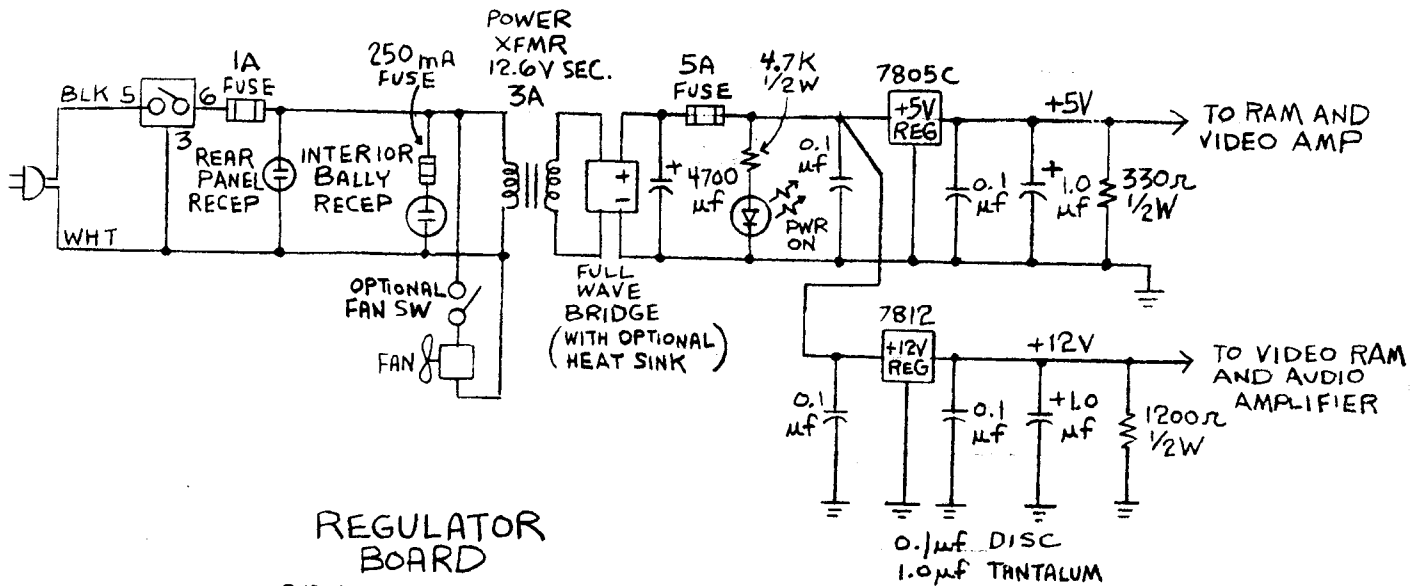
POWER
XFMR
12.6V SEC.
3A

BLK 5
6
3
1A
FUSE
250 mA
FUSE
REAR
PANEL
RECEP
INTERIOR
BALLY
RECEP
WHT
OPTIONAL
FAN SW
FAN
FULL
WAVE
BRIDGE
(WITH OPTIONAL
HEAT SINK)
5A
FUSE
4.7K
1/2W
+
4700
μf
0.1
μf
PWR
ON
7805C
+5V
REG
+5V
0.1
μf
+
1.0
μf
330Ω
1/2W
TO RAM AND
VIDEO AMP
7812
+12V
REG
+12V
0.1
μf
0.1
μf
+1.0
μf
1200Ω
1/2W
TO VIDEO RAM
AND AUDIO
AMPLIFIER

REGULATOR
BOARD

0.1μf DISC
1.0μf TANTALUM